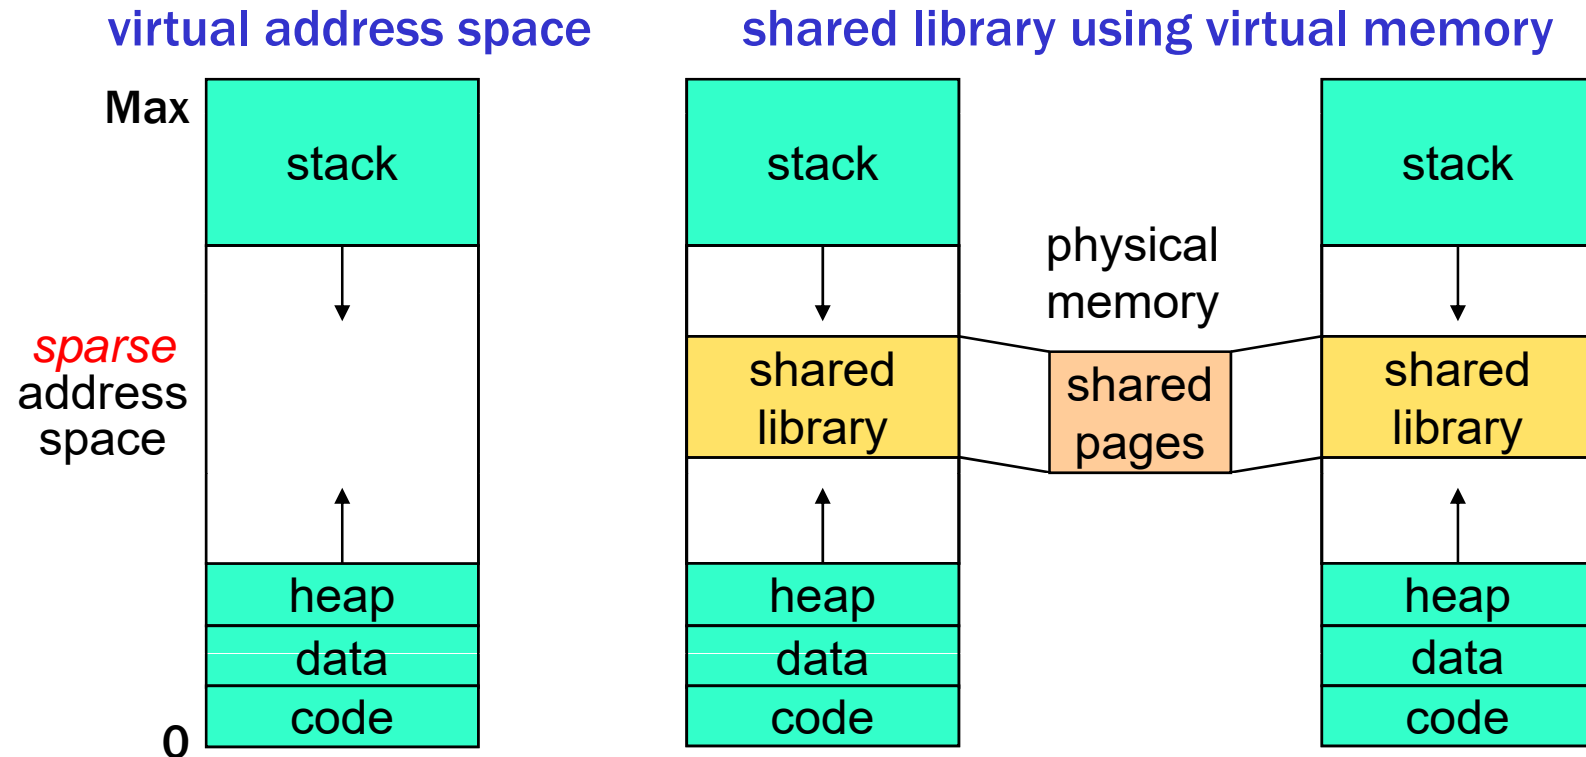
virtual address space

Max

stack

sparse address space

heap

data

code

0

shared library using virtual memory

stack

shared library

heap

data

code

physical memory

shared pages

stack

shared library

heap

data

code